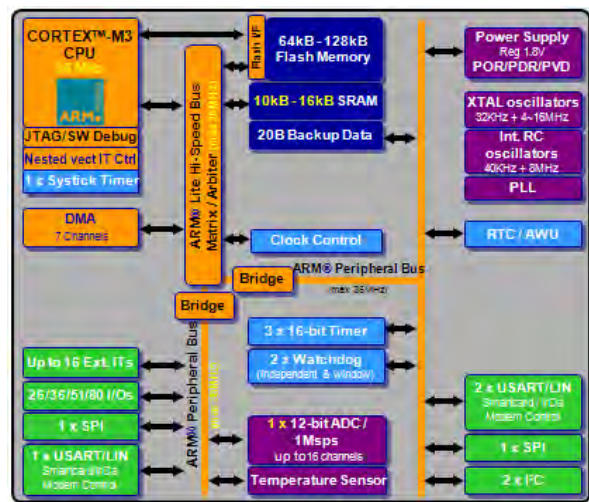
CORTEX™-M3 CPU
36 MHz
ARM
JTAG/SW Debug
Nested vect IT Ctrl
1 x Systick Timer
DMA
7 Channels
ARM® Lite Hi-Speed Bus Matrix / Arbiter (max 36MHz)
Flash I/F
64kB - 128kB Flash Memory
10kB - 16kB SRAM
20B Backup Data
Clock Control
Bridge
Bridge
ARM® Peripheral Bus (max 36MHz)
ARM® Peripheral Bus (max 36MHz)
3 x 16-bit Timer
2 x Watchdog (independent & window)
1 x 12-bit ADC / 1Msps up to 16 channels
Temperature Sensor
Up to 16 Ext. ITs
26/36/51/80 I/Os
1 x SPI
1 x USART/LIN Smartcard/IrDa Modem Control
Power Supply Reg 1.8V POR/PDR/PVD
XTAL oscillators 32KHz + 4~16MHz
Int. RC oscillators 40KHz + 8MHz
PLL
RTC / AWU
2 x USART/LIN Smartcard / IrDa Modem Control
1 x SPI
2 x I²C